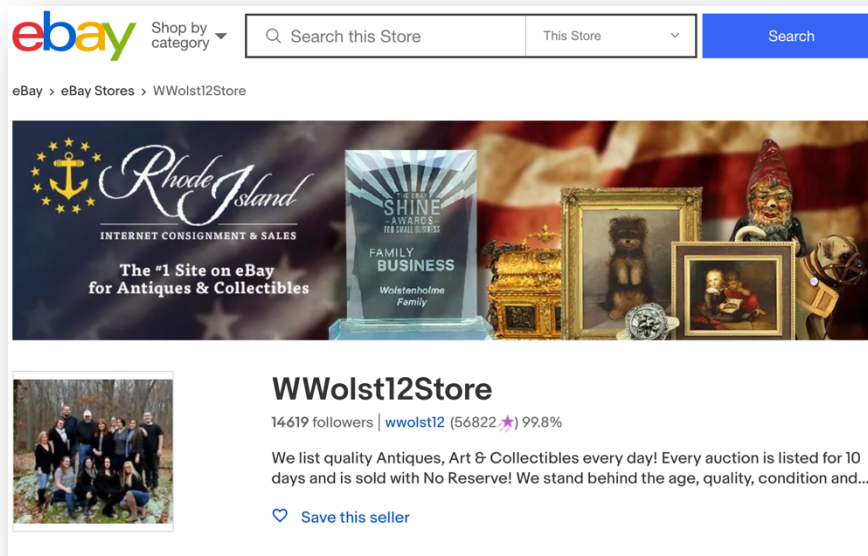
ebay Shop by category

Search this Store

This Store

Search

eBay > eBay Stores > WWolst12Store

Rhode Island

INTERNET CONSIGNMENT & SALES

The #1 Site on eBay for Antiques & Collectibles

THE EBAY SHINE AWARDS FOR SMALL BUSINESS

FAMILY BUSINESS

Wolstenholme Family

WWolst12Store

14619 followers | wwolst12 (56822) 99.8%

We list quality Antiques, Art & Collectibles every day! Every auction is listed for 10 days and is sold with No Reserve! We stand behind the age, quality, condition and...

Save this seller